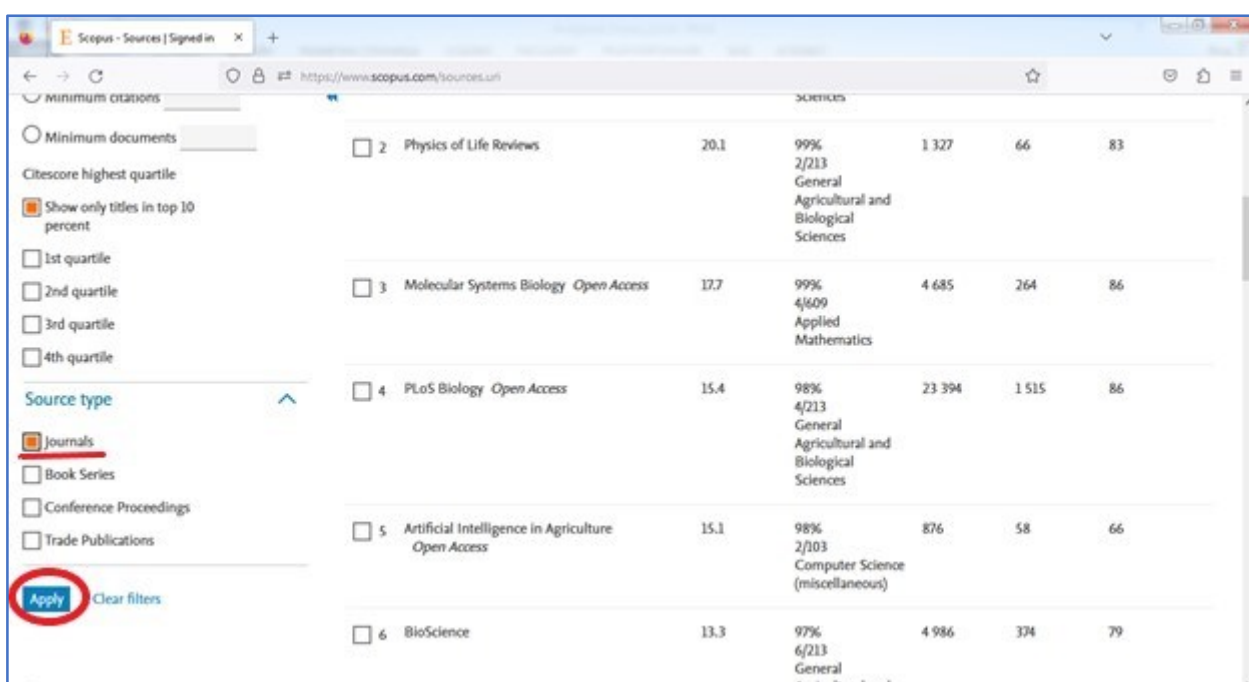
Scopus - Sources | Signed in ×

https://www.scopus.com/sources.uri

Minimum citations

Minimum documents

Citescore highest quartile

Show only titles in top 10 percent

1st quartile

2nd quartile

3rd quartile

4th quartile

Source type

Journals

Book Series

Conference Proceedings

Trade Publications

Apply

Clear filters

Sciences

| | | | | | |
|---|---|---|---|---|---|
| 2 | Physics of Life Reviews | 20.1 | 99% 2/213 General Agricultural and Biological Sciences | 1 327 | 66 | 83 |
| 3 | Molecular Systems Biology *Open Access* | 17.7 | 99% 4/609 Applied Mathematics | 4 685 | 264 | 86 |
| 4 | PLoS Biology *Open Access* | 15.4 | 98% 4/213 General Agricultural and Biological Sciences | 23 394 | 1 515 | 86 |
| 5 | Artificial Intelligence in Agriculture *Open Access* | 15.1 | 98% 2/103 Computer Science (miscellaneous) | 876 | 58 | 66 |
| 6 | BioScience | 13.3 | 97% 6/213 General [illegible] | 4 986 | 374 | 79 |